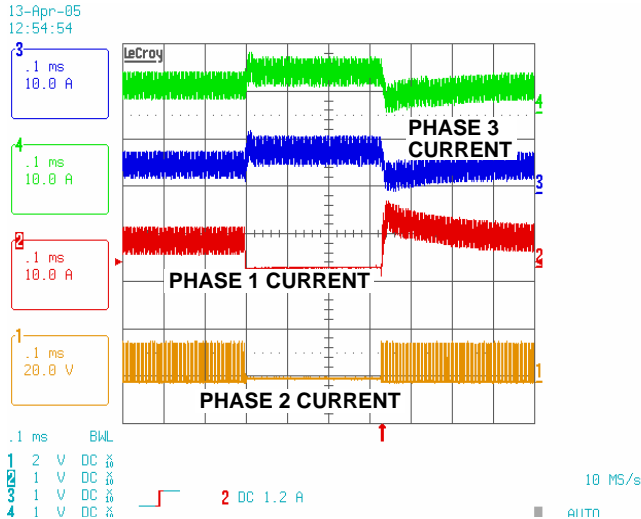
13-Apr-05
12:54:54

3
.1 ms
10.0 A

4
.1 ms
10.0 A

2
.1 ms
10.0 A

1
.1 ms
20.0 V

LeCroy

PHASE 3 CURRENT

PHASE 1 CURRENT

PHASE 2 CURRENT

4
3
2
1

.1 ms BWL
1 2 V DC $\times_{10}$
2 1 V DC $\times_{10}$
3 1 V DC $\times_{10}$
4 1 V DC $\times_{10}$

2 DC 1.2 A

10 MS/s

AUTO